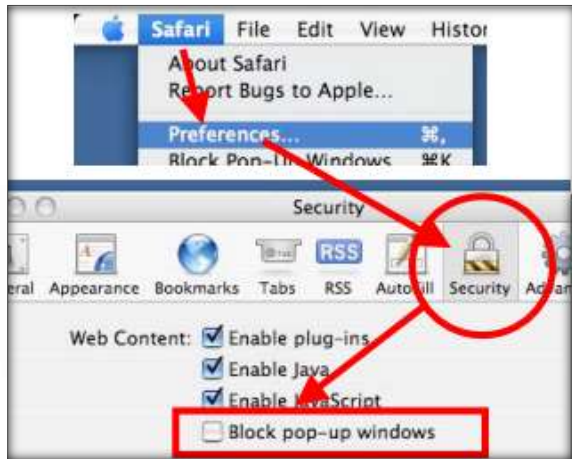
Safari File Edit View Histor

About Safari
Report Bugs to Apple...

Preferences... ⌘,
Block Pop-Up Windows ⌘K

Security

eral Appearance Bookmarks Tabs RSS AutoFill Security Adv

RSS

Web Content: Enable plug-ins
Enable Java
Enable JavaScript
Block pop-up windows